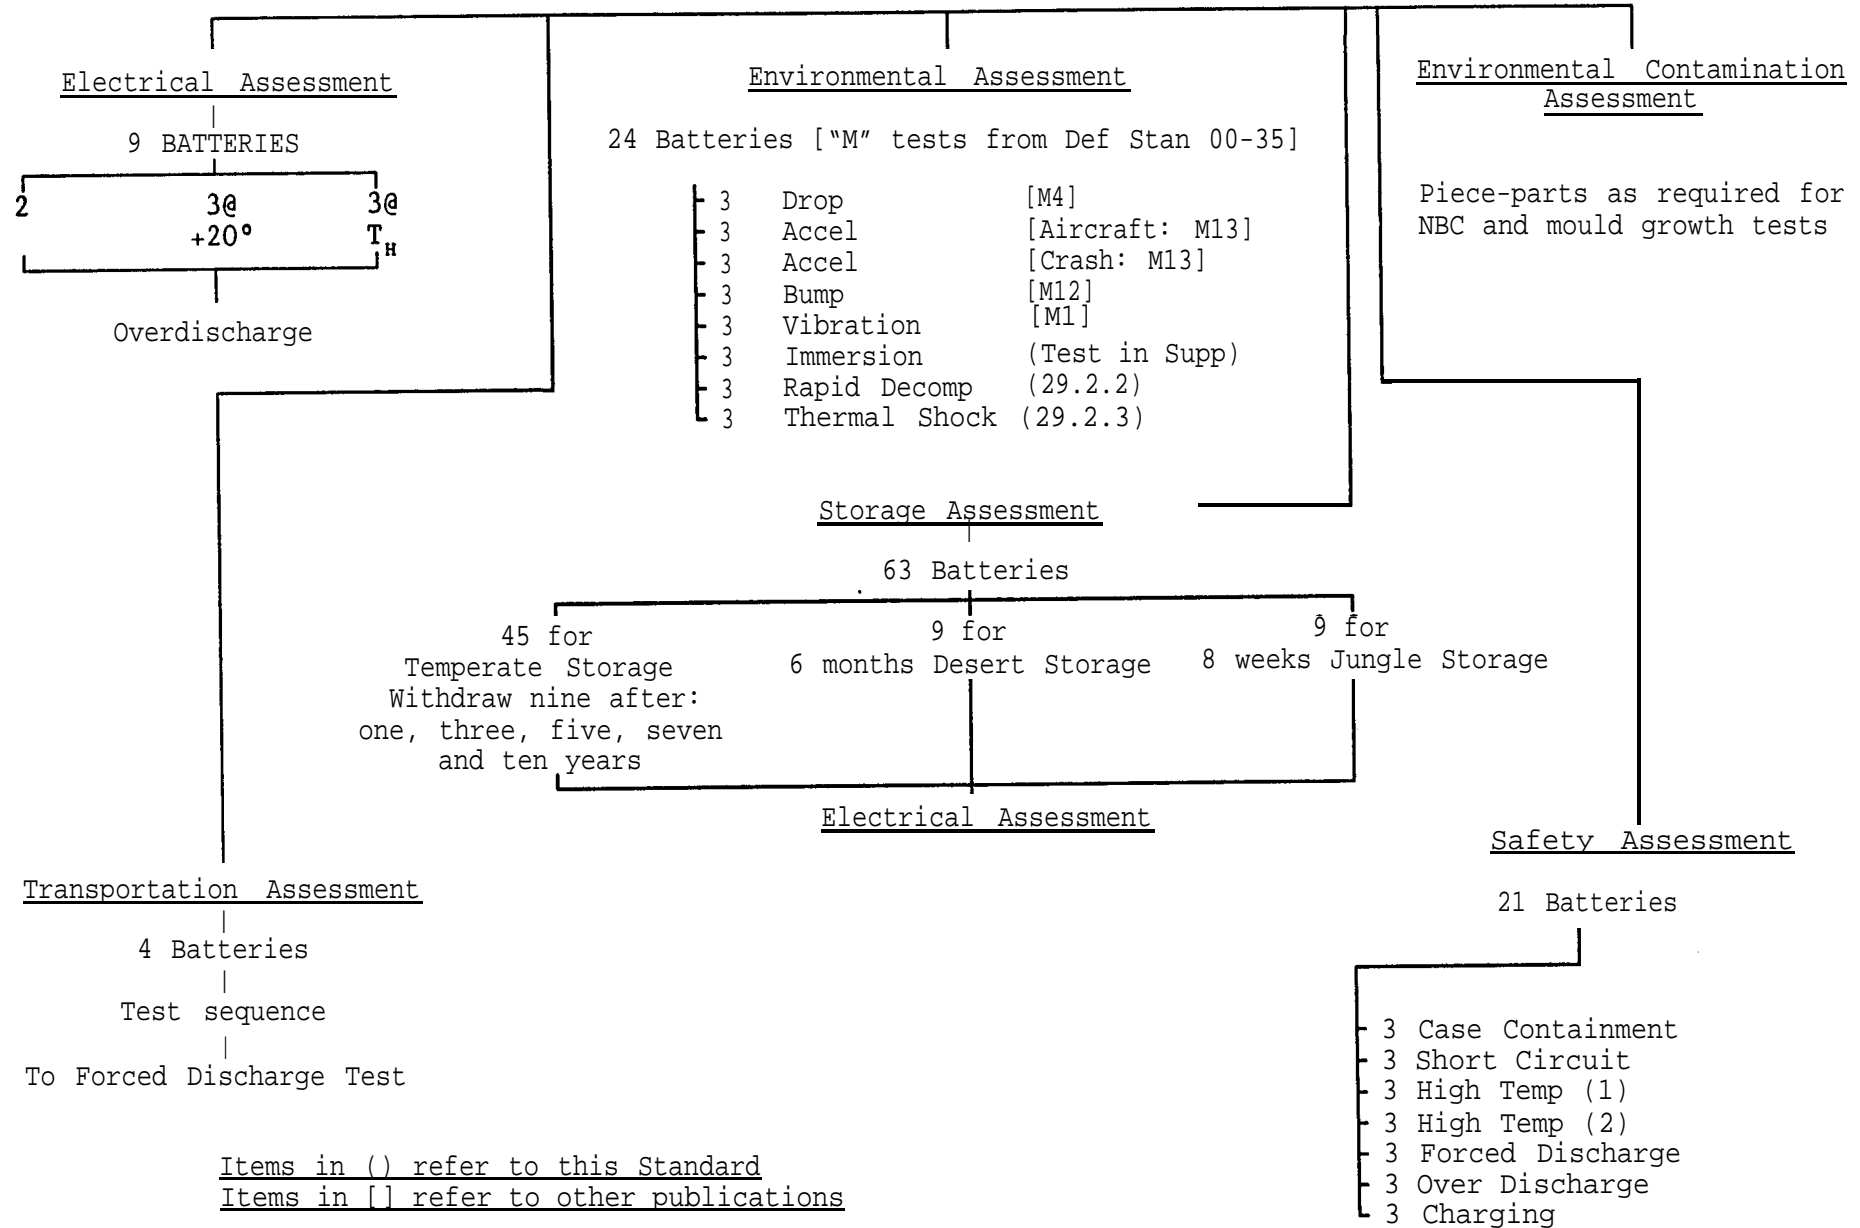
Electrical Assessment

9 BATTERIES

2

3@ +20°

3@ $T_H$

Overdischarge

Environmental Assessment

24 Batteries ["M" tests from Def Stan 00-35]

3 Drop [M4]
3 Accel [Aircraft: M13]
3 Accel [Crash: M13]
3 Bump [M12]
3 Vibration [M1]
3 Immersion (Test in Supp)
3 Rapid Decomp (29.2.2)
3 Thermal Shock (29.2.3)

Environmental Contamination Assessment

Piece-parts as required for NBC and mould growth tests

Storage Assessment

63 Batteries

45 for Temperate Storage Withdraw nine after: one, three, five, seven and ten years

9 for 6 months Desert Storage

9 for 8 weeks Jungle Storage

Electrical Assessment

Safety Assessment

21 Batteries

3 Case Containment
3 Short Circuit
3 High Temp (1)
3 High Temp (2)
3 Forced Discharge
3 Over Discharge
3 Charging

Transportation Assessment

4 Batteries

Test sequence

To Forced Discharge Test

Items in () refer to this Standard
Items in [] refer to other publications